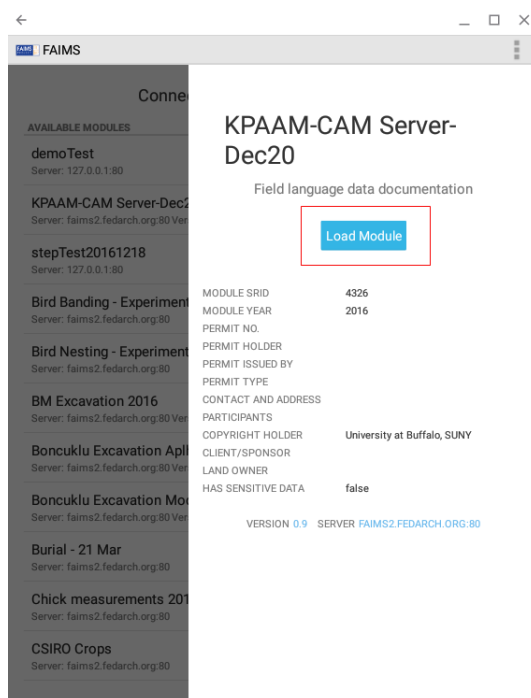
FAIMS FAIMS

Conne

AVAILABLE MODULES

demoTest
Server: 127.0.0.1:80

KPAAM-CAM Server-Dec2
Server: faims2.fedarch.org:80 Ver

stepTest20161218
Server: 127.0.0.1:80

Bird Banding - Experiment
Server: faims2.fedarch.org:80

Bird Nesting - Experiment
Server: faims2.fedarch.org:80

BM Excavation 2016
Server: faims2.fedarch.org:80 Ver

Boncuklu Excavation Apll
Server: faims2.fedarch.org:80 Ver

Boncuklu Excavation Mo
Server: faims2.fedarch.org:80 Ver

Burial - 21 Mar
Server: faims2.fedarch.org:80

Chick measurements 201
Server: faims2.fedarch.org:80

CSIRO Crops
Server: faims2.fedarch.org:80

KPAAM-CAM Server-Dec20

Field language data documentation

Load Module

| | |
|---|---|
| MODULE SRID | 4326 |
| MODULE YEAR | 2016 |
| PERMIT NO. | |
| PERMIT HOLDER | |
| PERMIT ISSUED BY | |
| PERMIT TYPE | |
| CONTACT AND ADDRESS | |
| PARTICIPANTS | |
| COPYRIGHT HOLDER | University at Buffalo, SUNY |
| CLIENT/SPONSOR | |
| LAND OWNER | |
| HAS SENSITIVE DATA | false |

VERSION 0.9 SERVER FAIMS2.FEDARCH.ORG:80